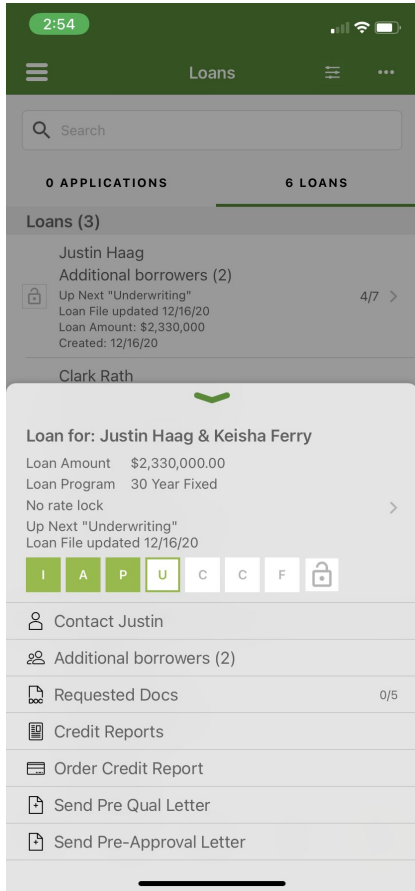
2:54

Loans

Search

0 APPLICATIONS

6 LOANS

Loans (3)

Justin Haag
Additional borrowers (2)
Up Next "Underwriting"
Loan File updated 12/16/20
Loan Amount: $2,330,000
Created: 12/16/20

4/7

Clark Rath

Loan for: Justin Haag & Keisha Ferry
Loan Amount $2,330,000.00
Loan Program 30 Year Fixed
No rate lock
Up Next "Underwriting"
Loan File updated 12/16/20

I A P U C C F

Contact Justin
Additional borrowers (2)
Requested Docs 0/5
Credit Reports
Order Credit Report
Send Pre Qual Letter
Send Pre-Approval Letter